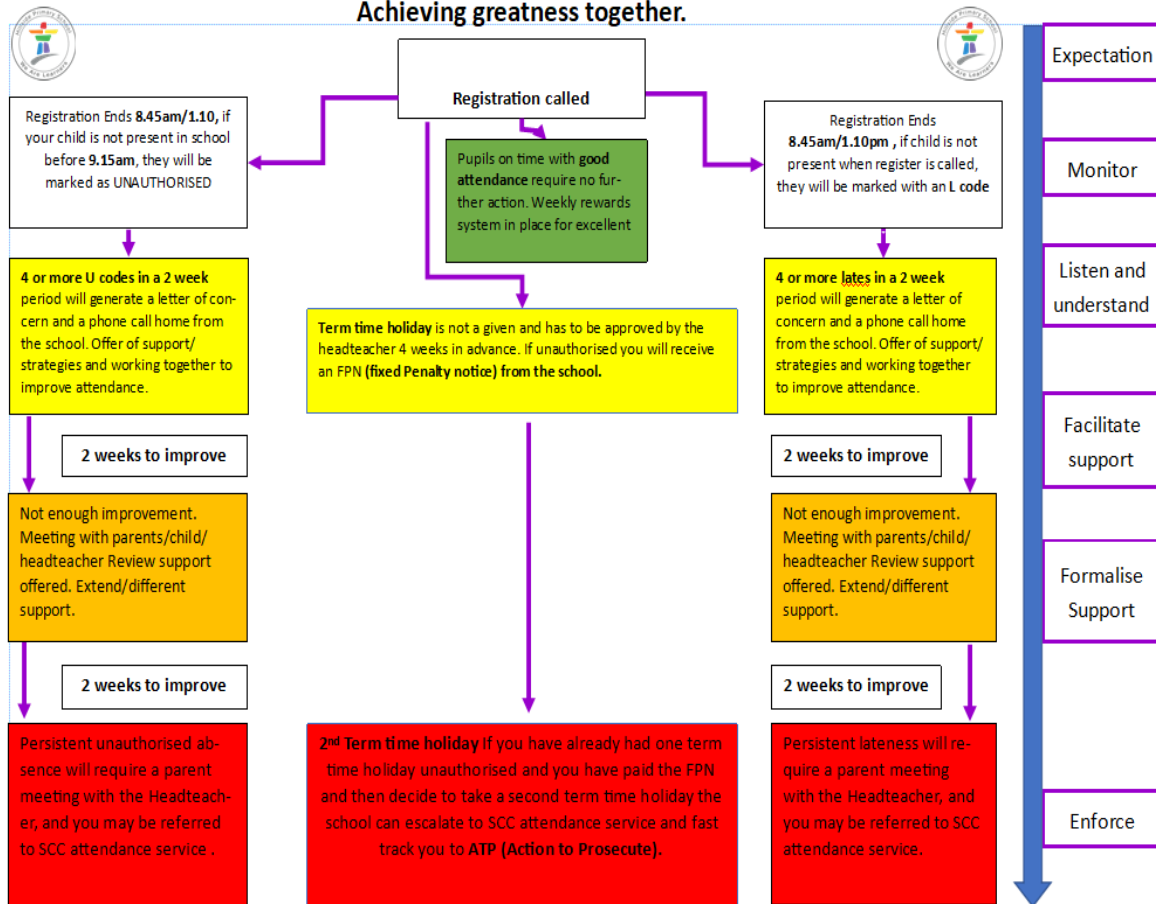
Achieving greatness together.

We Are Learners

Registration called

Registration Ends 8.45am/1.10, if your child is not present in school before 9.15am, they will be marked as UNAUTHORISED

Pupils on time with good attendance require no further action. Weekly rewards system in place for excellent

Registration Ends 8.45am/1.10pm , if child is not present when register is called, they will be marked with an L code

Expectation

Monitor

4 or more U codes in a 2 week period will generate a letter of concern and a phone call home from the school. Offer of support/ strategies and working together to improve attendance.

Term time holiday is not a given and has to be approved by the headteacher 4 weeks in advance. If unauthorised you will receive an FPN (fixed Penalty notice) from the school.

4 or more lates in a 2 week period will generate a letter of concern and a phone call home from the school. Offer of support/ strategies and working together to improve attendance.

Listen and understand

Facilitate support

2 weeks to improve

2 weeks to improve

Not enough improvement. Meeting with parents/child/ headteacher Review support offered. Extend/different support.

Not enough improvement. Meeting with parents/child/ headteacher Review support offered. Extend/different support.

Formalise Support

2 weeks to improve

2 weeks to improve

Persistent unauthorised absence will require a parent meeting with the Headteacher, and you may be referred to SCC attendance service .

2nd Term time holiday If you have already had one term time holiday unauthorised and you have paid the FPN and then decide to take a second term time holiday the school can escalate to SCC attendance service and fast track you to ATP (Action to Prosecute).

Persistent lateness will require a parent meeting with the Headteacher, and you may be referred to SCC attendance service.

Enforce